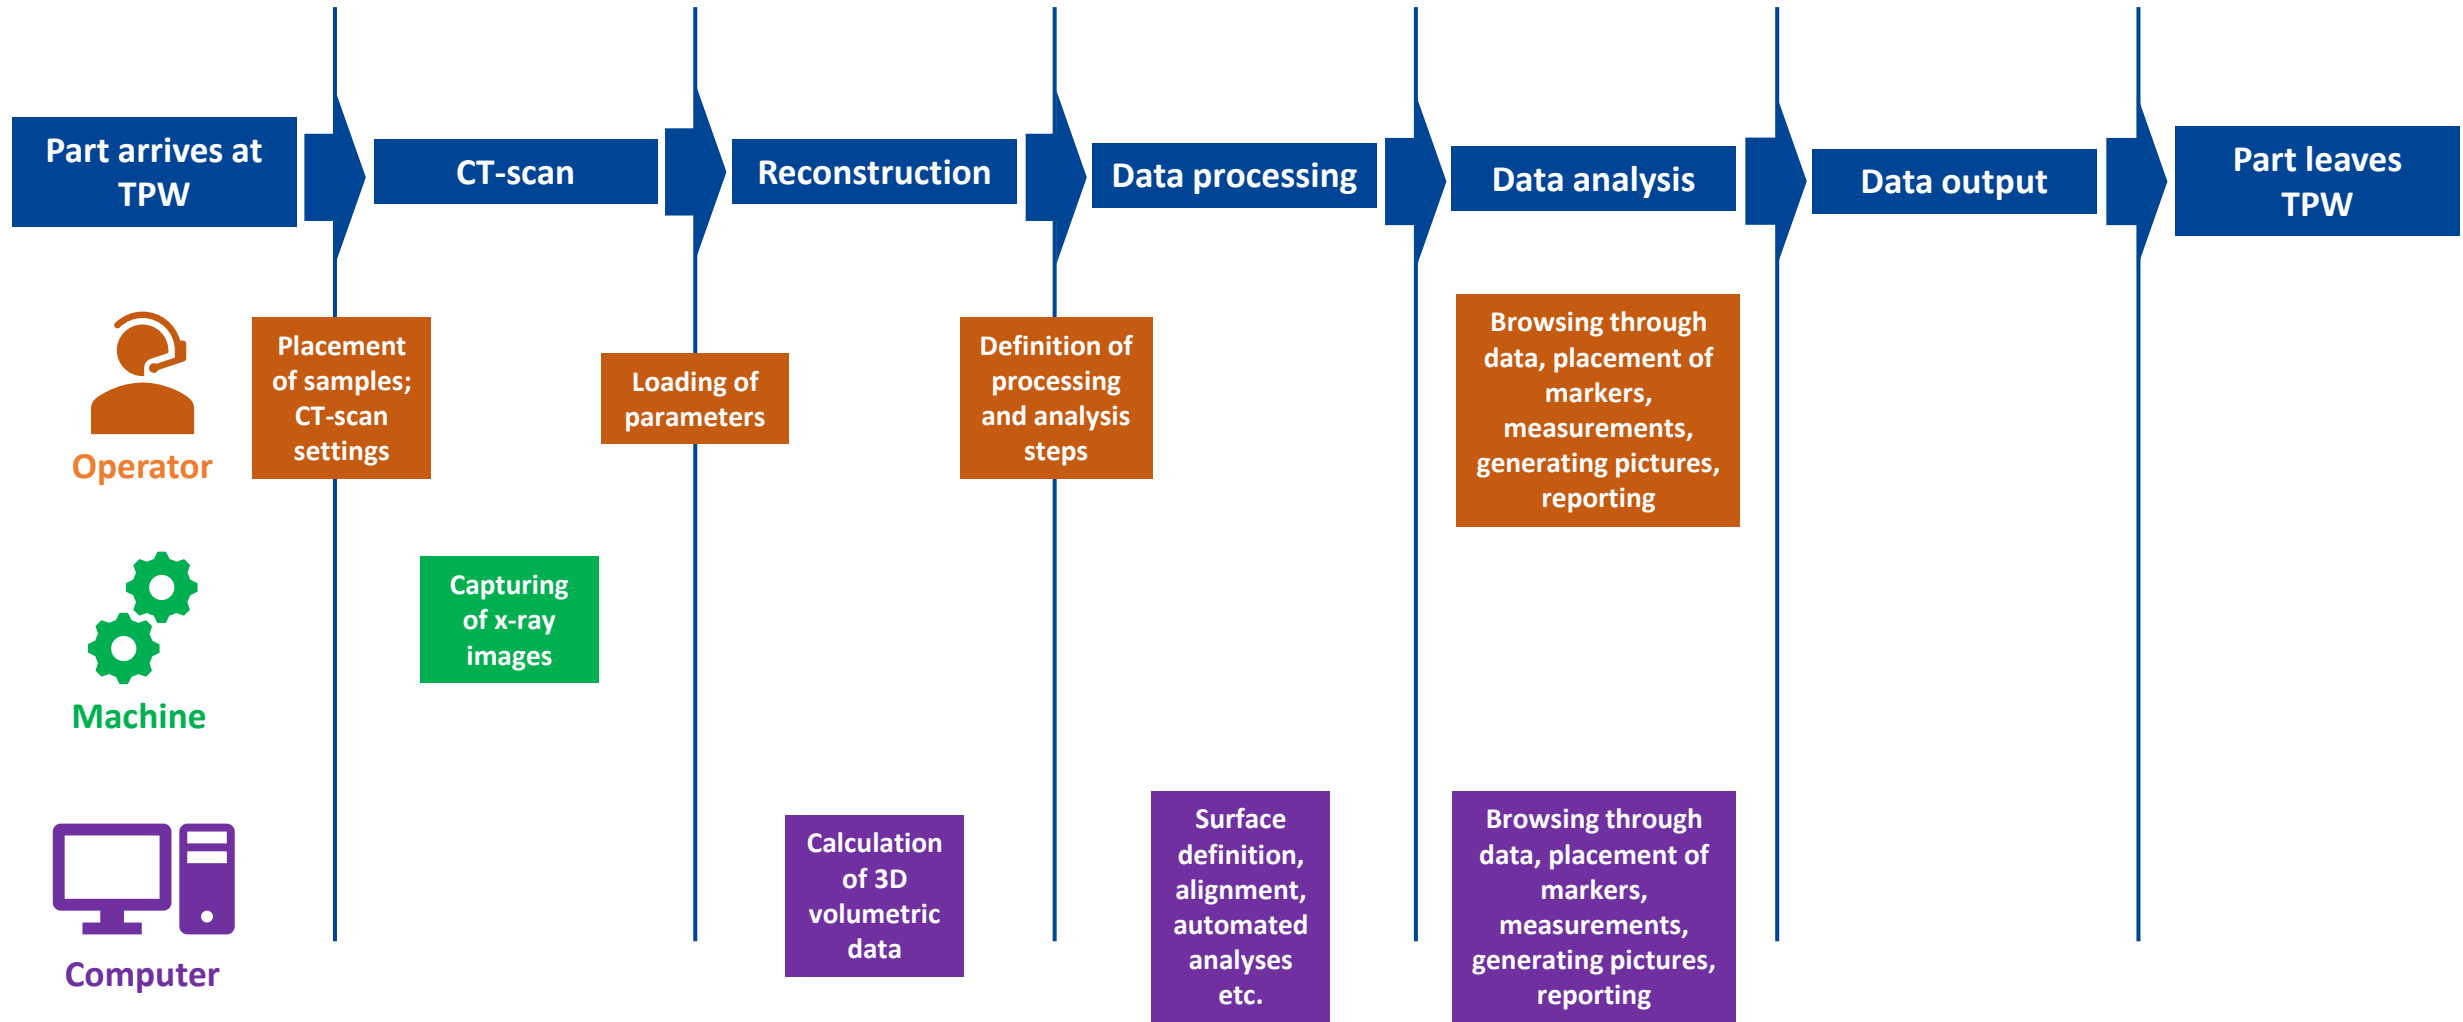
Part arrives at TPW

CT-scan

Reconstruction

Data processing

Data analysis

Data output

Part leaves TPW

Operator

Placement of samples; CT-scan settings

Loading of parameters

Definition of processing and analysis steps

Browsing through data, placement of markers, measurements, generating pictures, reporting

Machine

Capturing of x-ray images

Computer

Calculation of 3D volumetric data

Surface definition, alignment, automated analyses etc.

Browsing through data, placement of markers, measurements, generating pictures, reporting